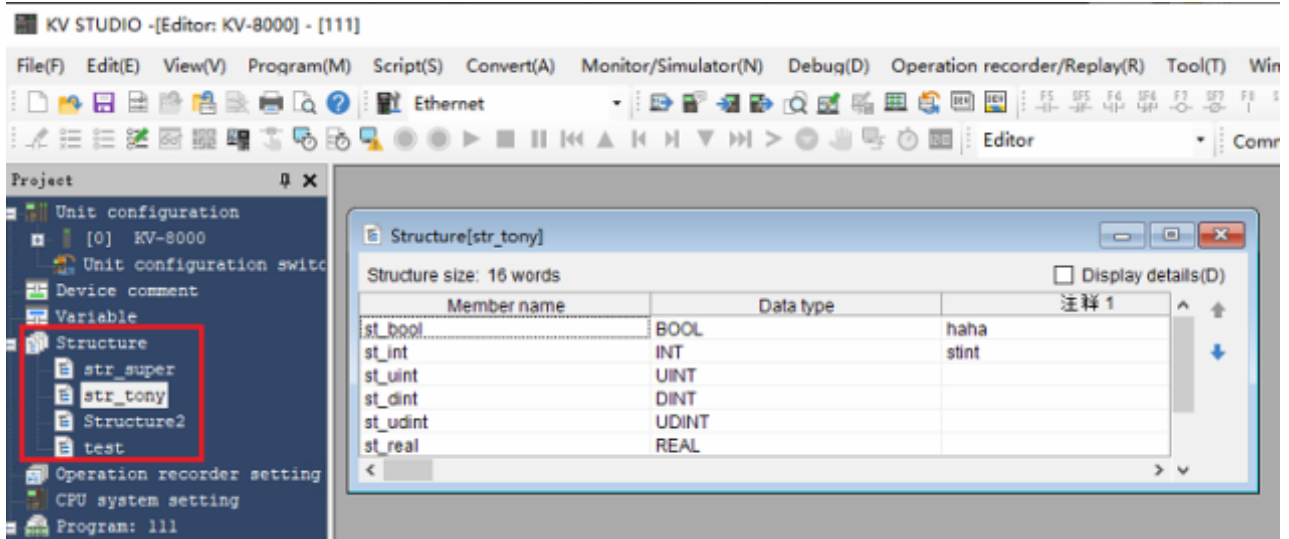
KV STUDIO -[Editor: KV-8000] - [111]

File(F) Edit(E) View(V) Program(M) Script(S) Convert(A) Monitor/Simulator(N) Debug(D) Operation recorder/Replay(R) Tool(T) Win

Ethernet

Editor

Comm

Project

Unit configuration
[0] KV-8000
Unit configuration switc
Device comment
Variable
Structure
str_super
str_tony
Structure2
test
Operation recorder setting
CPU system setting
Program: 111

Structure[str_tony]

Structure size: 16 words

Display details(D)

| Member name | Data type | 注释 1 |
|---|---|---|
| st_bool | BOOL | haha |
| st_int | INT | stint |
| st_uint | UINT | |
| st_dint | DINT | |
| st_udint | UDINT | |
| st_real | REAL | |